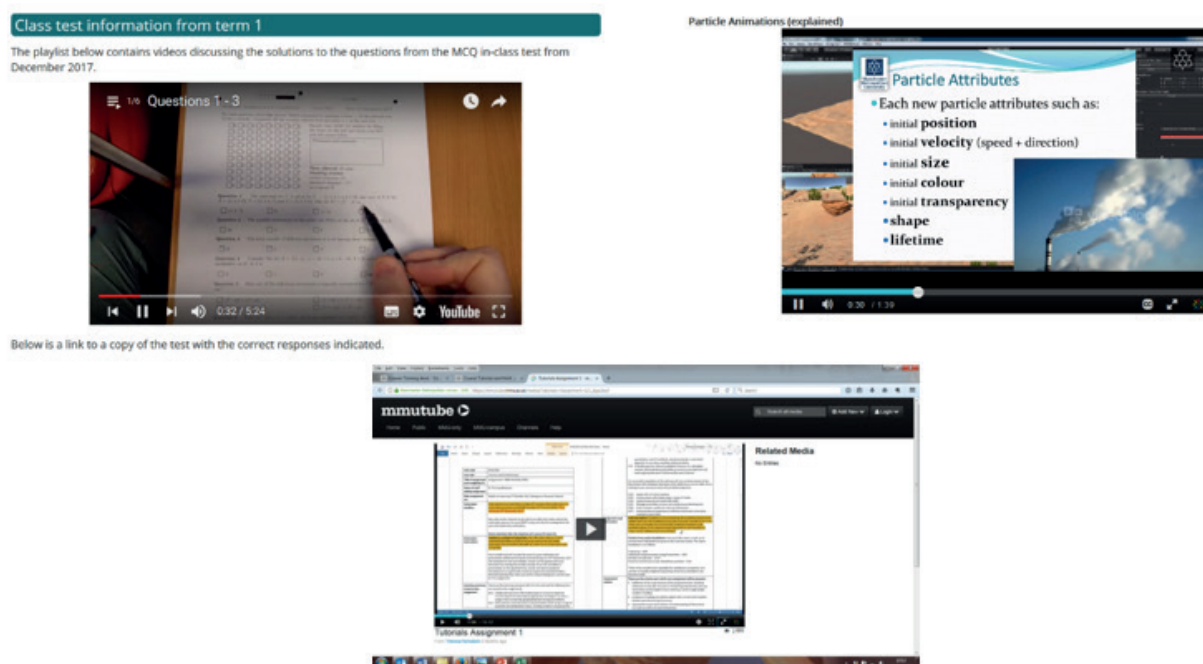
Class test information from term 1

The playlist below contains videos discussing the solutions to the questions from the MCQ in-class test from December 2017.

1/6 Questions 1 - 3

0:32 / 5:24

YouTube

Particle Animations (explained)

Particle Attributes

Each new particle attributes such as:

initial position

initial velocity (speed + direction)

initial size

initial colour

initial transparency

shape

lifetime

0:30 / 1:39

Below is a link to a copy of the test with the correct responses indicated.

mmutube

Related Media

No Entries

Tutorials Assignment 1